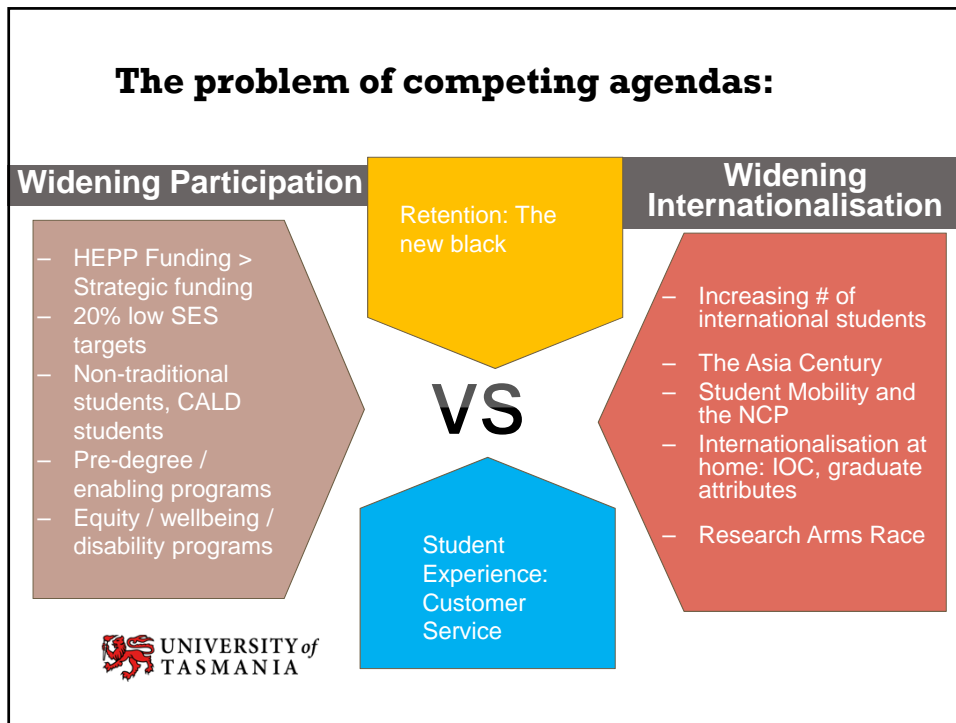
**The problem of competing agendas:**

Widening Participation

– HEPP Funding > Strategic funding
– 20% low SES targets
– Non-traditional students, CALD students
– Pre-degree / enabling programs
– Equity / wellbeing / disability programs

Retention: The new black

VS

Student Experience: Customer Service

Widening Internationalisation

– Increasing # of international students
– The Asia Century
– Student Mobility and the NCP
– Internationalisation at home: IOC, graduate attributes
– Research Arms Race

UNIVERSITY of TASMANIA